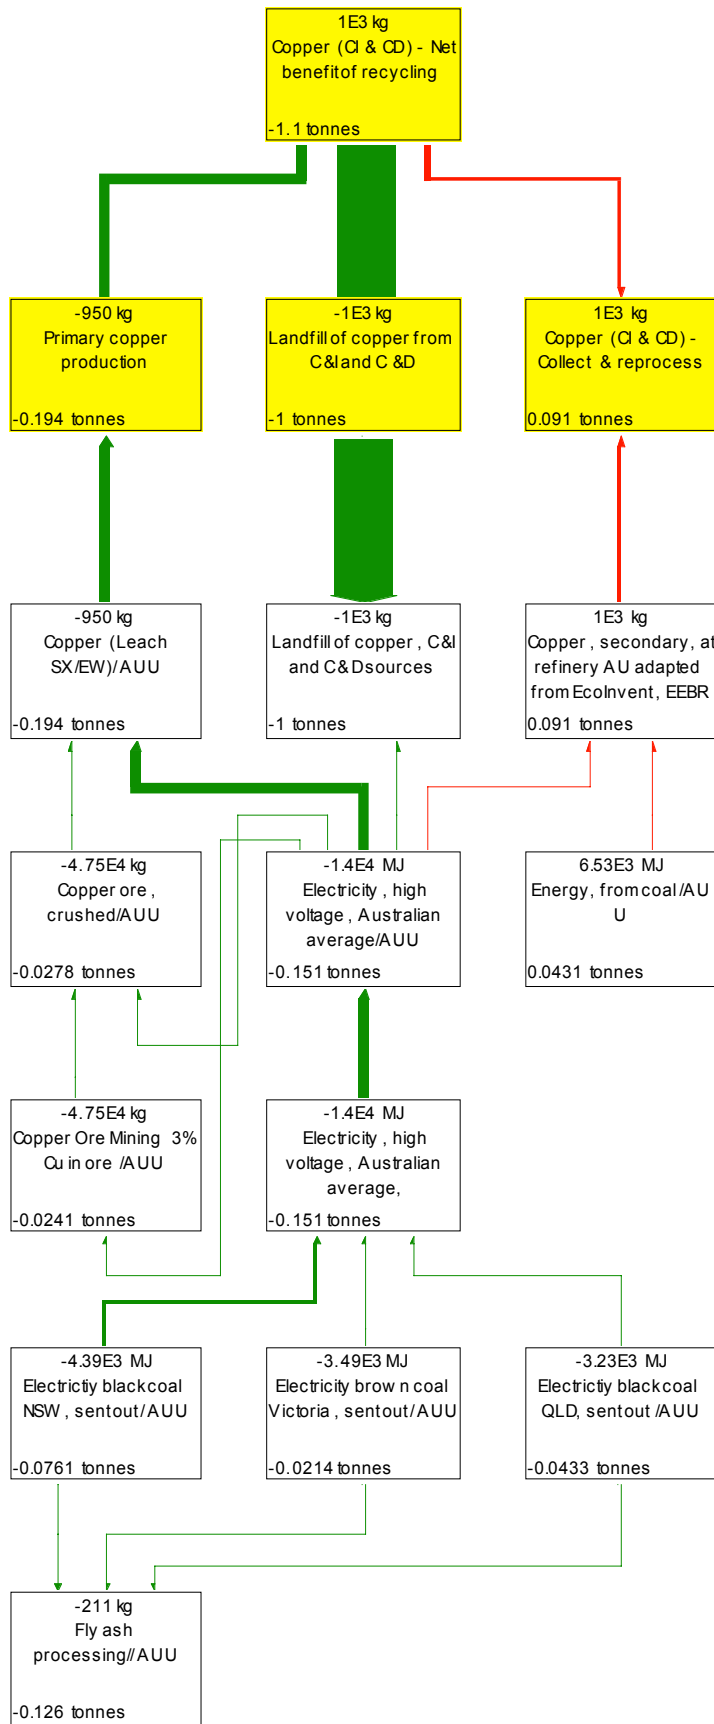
1E3 kg
Copper (CI & CD) - Net benefit of recycling

-1.1 tonnes

-950 kg
Primary copper production

-0.194 tonnes

-1E3 kg
Landfill of copper from C&I and C&D

-1 tonnes

1E3 kg
Copper (CI & CD) - Collect & reprocess

0.091 tonnes

-950 kg
Copper (Leach SX/EW)/AUU

-0.194 tonnes

-1E3 kg
Landfill of copper, C&I and C&D sources

-1 tonnes

1E3 kg
Copper, secondary, at refinery AU adapted from EcoInvent, EEBR

0.091 tonnes

-4.75E4 kg
Copper ore, crushed/AUU

-0.0278 tonnes

-1.4E4 MJ
Electricity, high voltage, Australian average/AUU

-0.151 tonnes

6.53E3 MJ
Energy, from coal/AU U

0.0431 tonnes

-4.75E4 kg
Copper Ore Mining 3% Cu in ore /AUU

-0.0241 tonnes

-1.4E4 MJ
Electricity, high voltage, Australian average,

-0.151 tonnes

-4.39E3 MJ
Electrictiy black coal NSW, sent out/AUU

-0.0761 tonnes

-3.49E3 MJ
Electricity brown coal Victoria, sent out/AUU

-0.0214 tonnes

-3.23E3 MJ
Electrictiy black coal QLD, sent out /AUU

-0.0433 tonnes

-211 kg
Fly ash processing//AUU

-0.126 tonnes